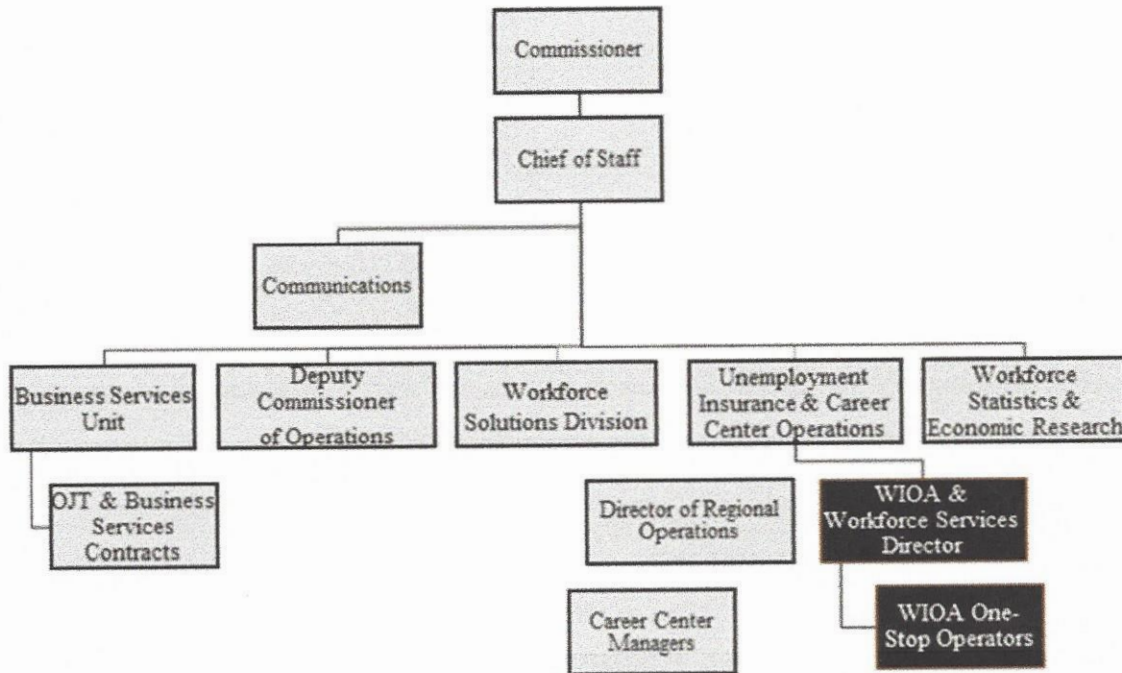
Commissioner

Chief of Staff

Communications

Business Services Unit

OJT & Business Services Contracts

Deputy Commissioner of Operations

Workforce Solutions Division

Unemployment Insurance & Career Center Operations

Workforce Statistics & Economic Research

Director of Regional Operations

Career Center Managers

WIOA & Workforce Services Director

WIOA One-Stop Operators